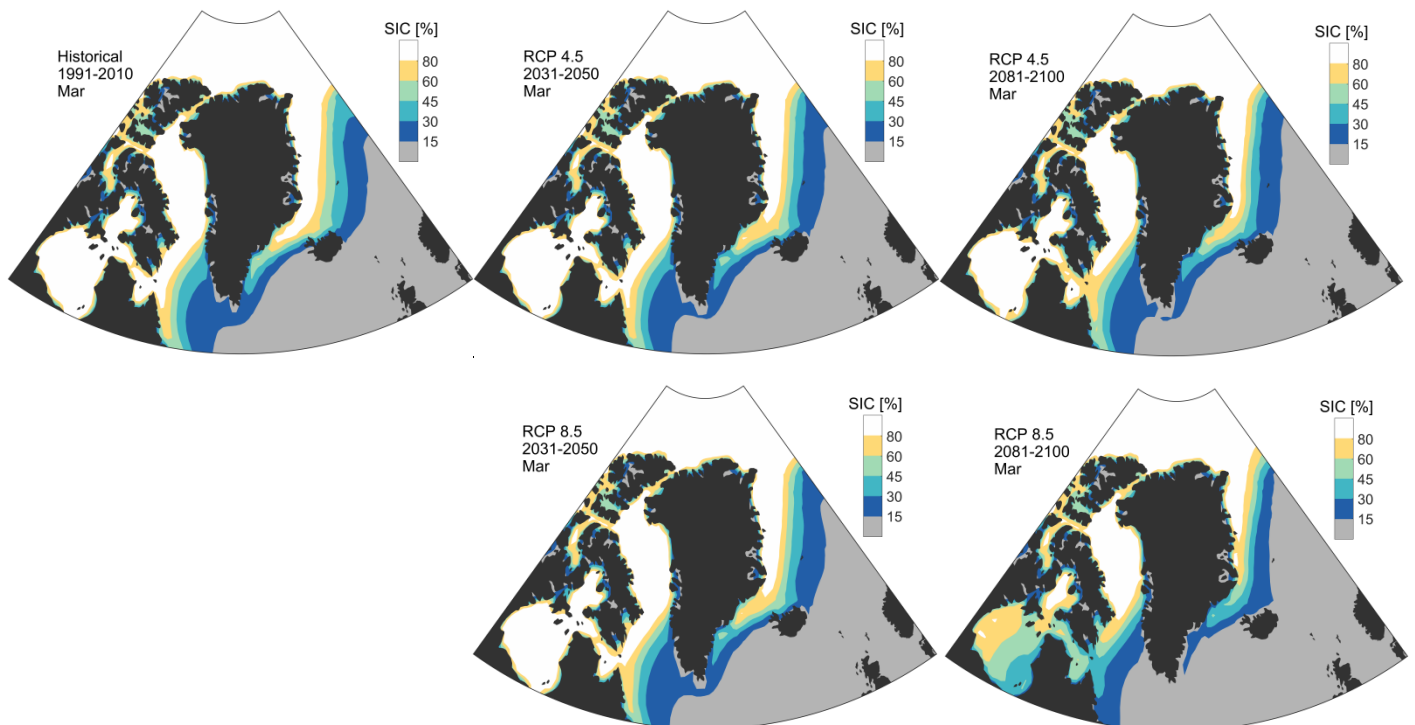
Historical
1991-2010
Mar

SIC [%]
80
60
45
30
15

RCP 4.5
2031-2050
Mar

SIC [%]
80
60
45
30
15

RCP 4.5
2081-2100
Mar

SIC [%]
80
60
45
30
15

RCP 8.5
2031-2050
Mar

SIC [%]
80
60
45
30
15

RCP 8.5
2081-2100
Mar

SIC [%]
80
60
45
30
15